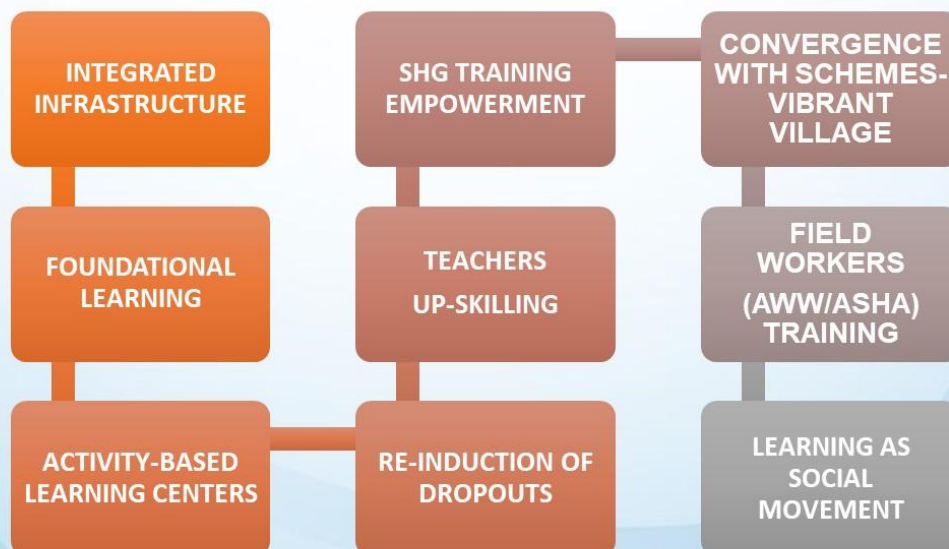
INTEGRATED INFRASTRUCTURE

FOUNDATIONAL LEARNING

ACTIVITY-BASED LEARNING CENTERS

SHG TRAINING EMPOWERMENT

TEACHERS

UP-SKILLING

RE-INDUCTION OF DROPOUTS

CONVERGENCE WITH SCHEMES-VIBRANT VILLAGE

FIELD WORKERS

(AWW/ASHA) TRAINING

LEARNING AS SOCIAL MOVEMENT